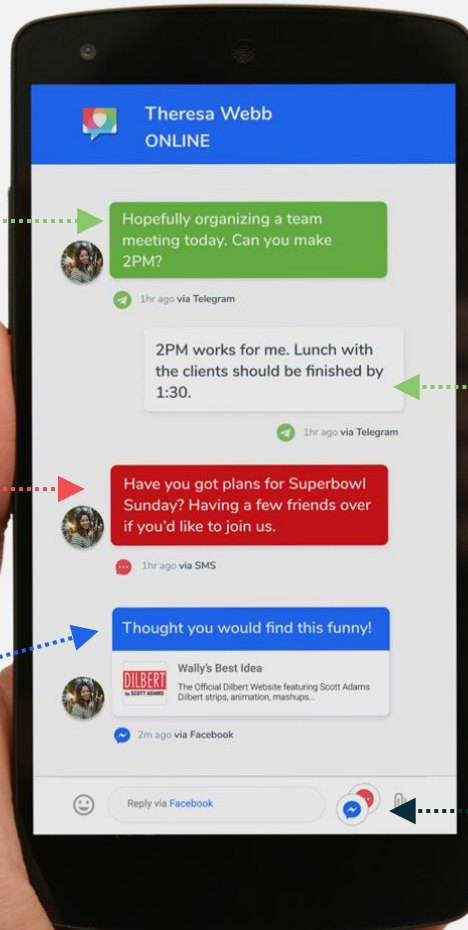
Theresa Webb
ONLINE

Hopefully organizing a team meeting today. Can you make 2PM?

1hr ago via Telegram

2PM works for me. Lunch with the clients should be finished by 1:30.

1hr ago via Telegram

Have you got plans for Superbowl Sunday? Having a few friends over if you'd like to join us.

1hr ago via SMS

Thought you would find this funny!

DILBERT by SCOTT ADAMS

Wally's Best Idea

The Official Dilbert Website featuring Scott Adams Dilbert strips, animation, mashups...

2m ago via Facebook

Reply via Facebook